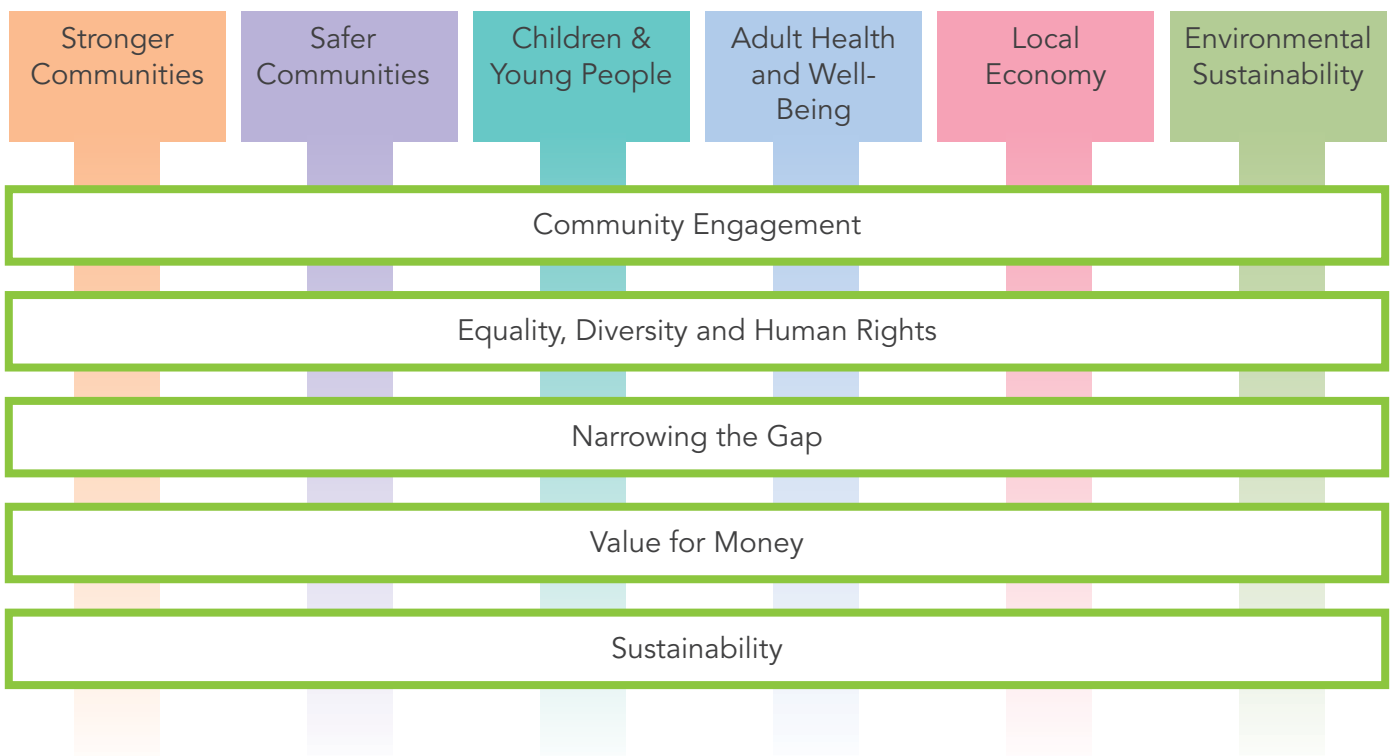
Stronger Communities

Safer Communities

Children & Young People

Adult Health and Well-Being

Local Economy

Environmental Sustainability

Community Engagement

Equality, Diversity and Human Rights

Narrowing the Gap

Value for Money

Sustainability